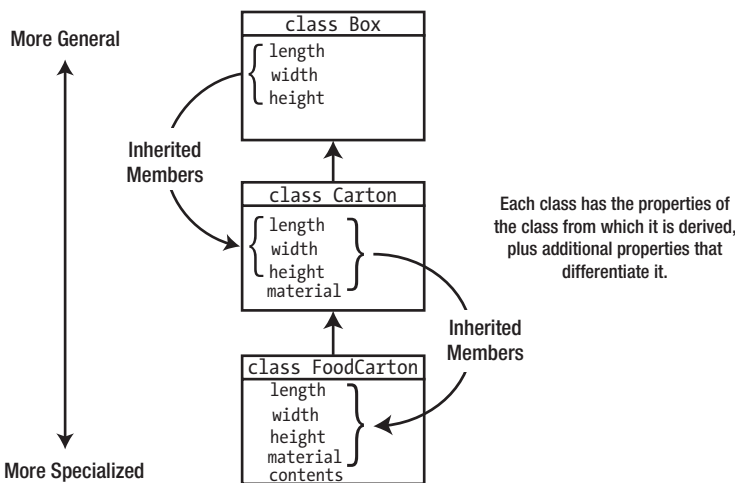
More General

class Box
length
width
height

Inherited Members

class Carton
length
width
height
material

Each class has the properties of the class from which it is derived, plus additional properties that differentiate it.

Inherited Members

class FoodCarton
length
width
height
material
contents

More Specialized